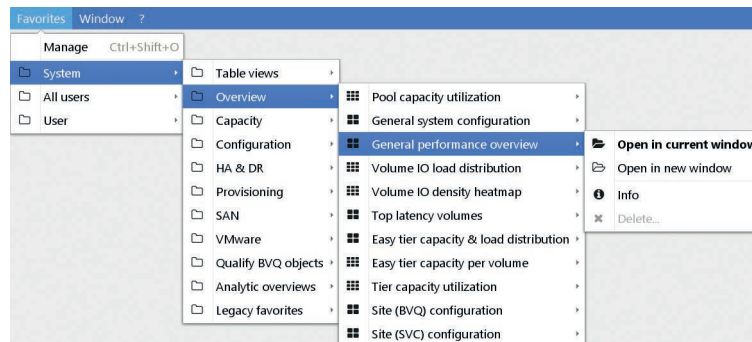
Favorites Window ?

Manage Ctrl+Shift+O
System
All users
User

Table views
Overview
Capacity
Configuration
HA & DR
Provisioning
SAN
VMware
Qualify BVQ objects
Analytic overviews
Legacy favorites

Pool capacity utilization
General system configuration
General performance overview
Volume IO load distribution
Volume IO density heatmap
Top latency volumes
Easy tier capacity & load distribution
Easy tier capacity per volume
Tier capacity utilization
Site (BVQ) configuration
Site (SVC) configuration

Open in current window
Open in new window
Info
Delete...